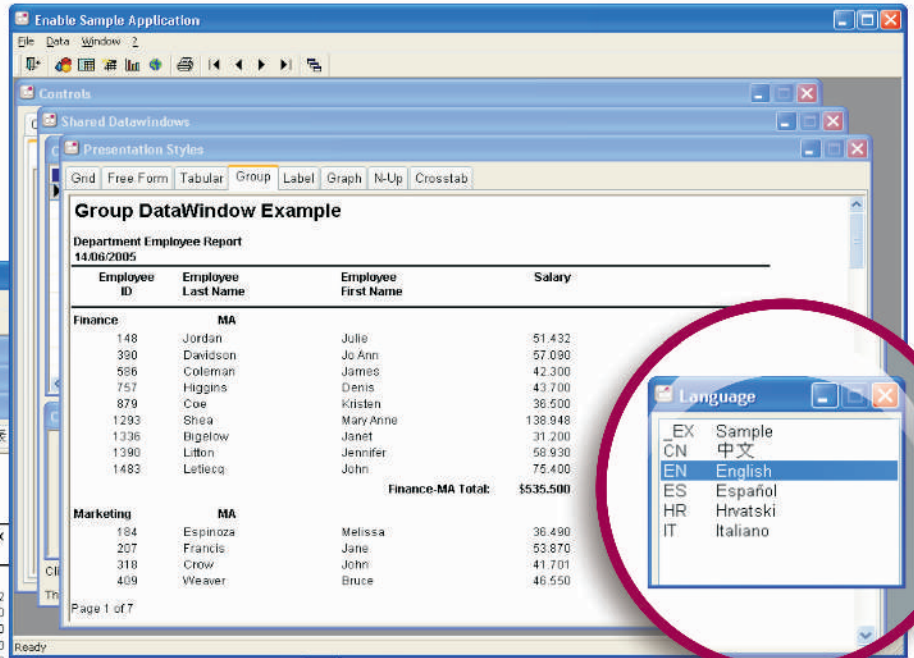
Enable Sample Application

File Data Window ?

Controls

Shared Datawindows

Presentation Styles

Grid | Free Form | Tabular | Group | Label | Graph | N-Up | Crosstab

Group DataWindow Example

Department Employee Report
14/06/2005

| Employee ID | Employee Last Name | Employee First Name | Salary |
|---|---|---|---|
| Finance | MA | | |
| 148 | Jordan | Julie | 51.432 |
| 390 | Davidson | Jo Ann | 57.090 |
| 586 | Coleman | James | 42.300 |
| 757 | Higgins | Denis | 43.700 |
| 879 | Coe | Kristen | 36.500 |
| 1293 | Shea | Mary Anne | 138.948 |
| 1336 | Bigelow | Janet | 31.200 |
| 1390 | Litton | Jennifer | 58.930 |
| 1483 | Letiecq | John | 75.400 |
| | | Finance-MA Total: | $535.500 |
| Marketing | MA | | |
| 184 | Espinoza | Melissa | 36.490 |
| 207 | Francis | Jane | 53.870 |
| 318 | Crow | John | 41.701 |
| 409 | Weaver | Bruce | 46.550 |

Page 1 of 7

Language

_EX Sample
CN 中文
EN English
ES Español
HR Hrvatski
IT Italiano

Ready